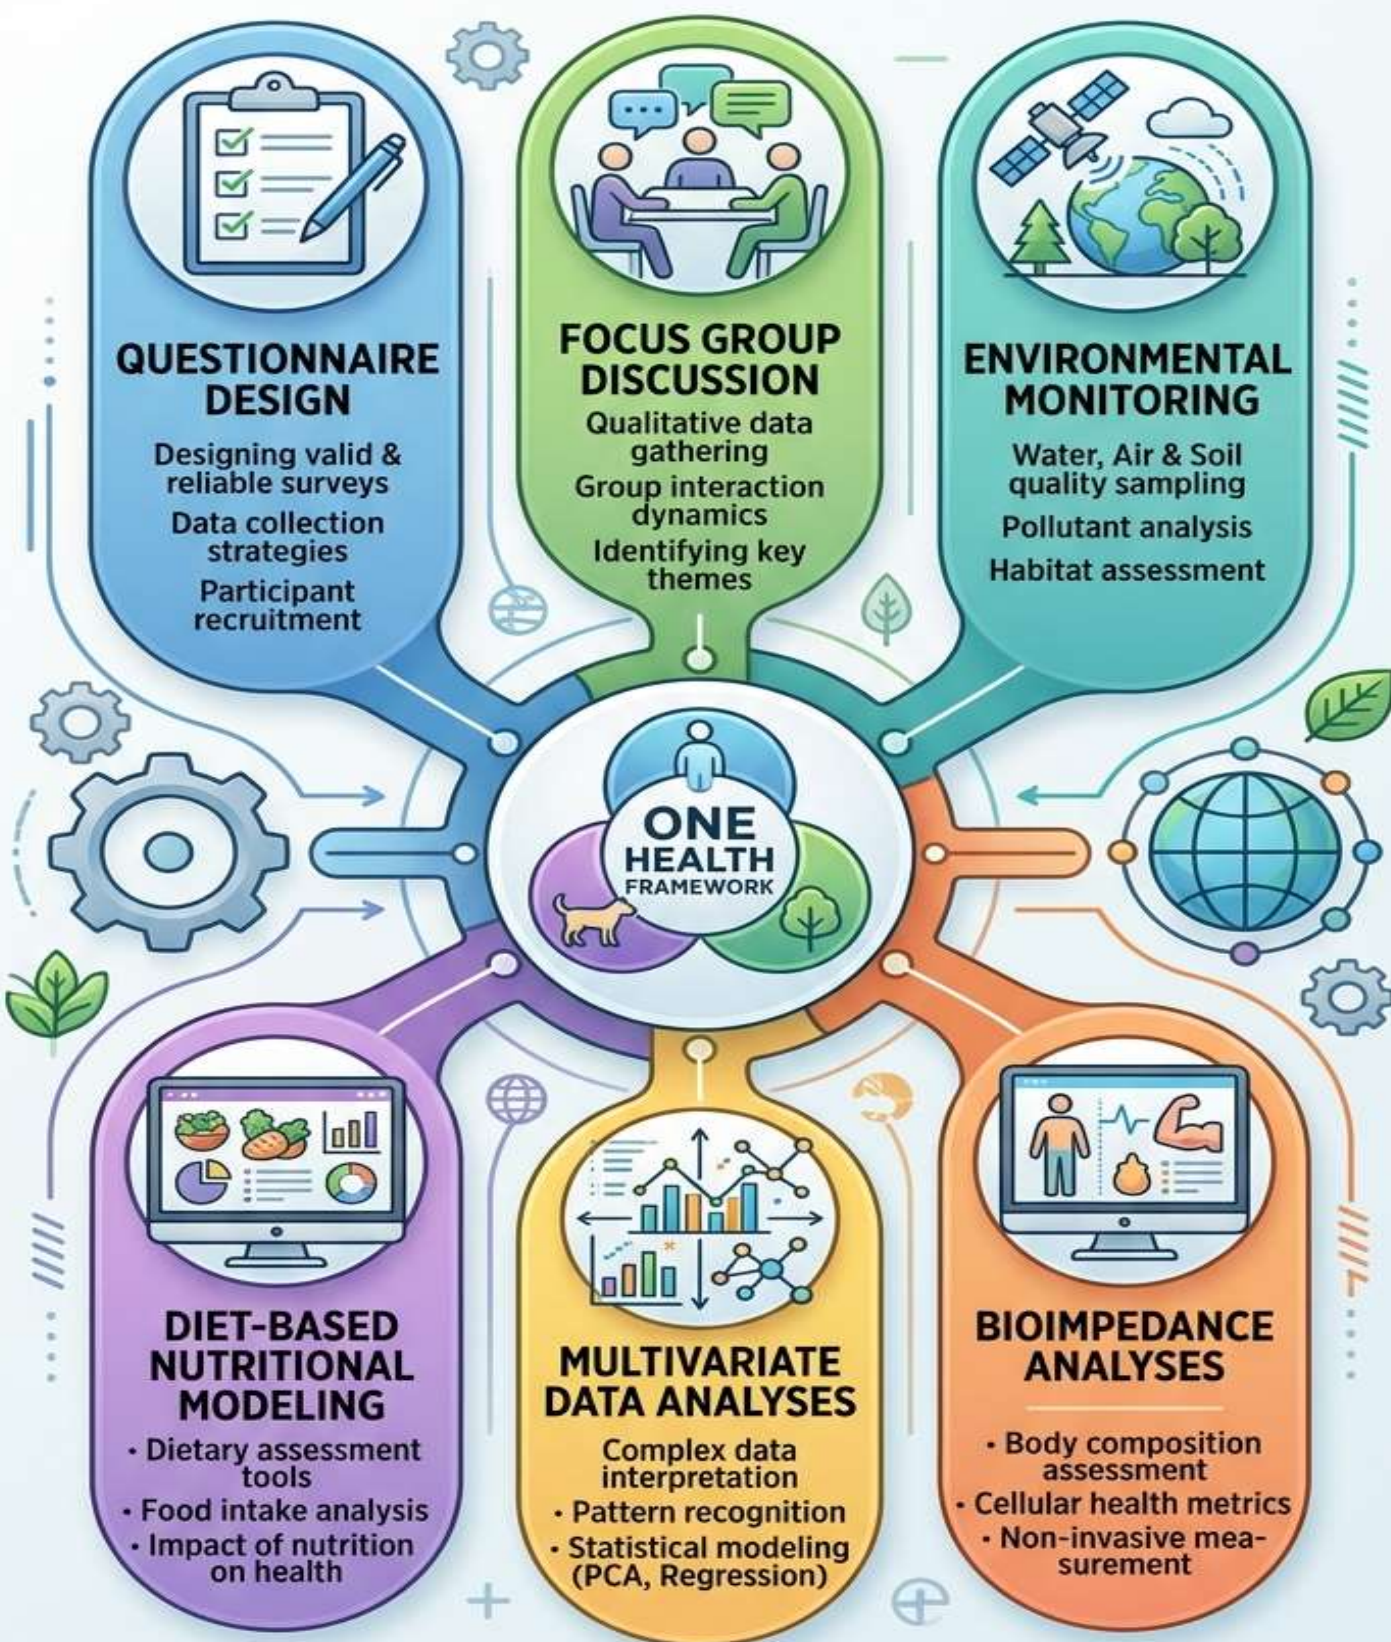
QUESTIONNAIRE DESIGN

Designing valid & reliable surveys

Data collection strategies

Participant recruitment

FOCUS GROUP DISCUSSION

Qualitative data gathering

Group interaction dynamics

Identifying key themes

ENVIRONMENTAL MONITORING

Water, Air & Soil quality sampling

Pollutant analysis

Habitat assessment

ONE HEALTH FRAMEWORK

DIET-BASED NUTRITIONAL MODELING

• Dietary assessment tools
• Food intake analysis
• Impact of nutrition on health

MULTIVARIATE DATA ANALYSES

Complex data interpretation
• Pattern recognition
• Statistical modeling (PCA, Regression)

BIOIMPEDANCE ANALYSES

• Body composition assessment
• Cellular health metrics
• Non-invasive measurement